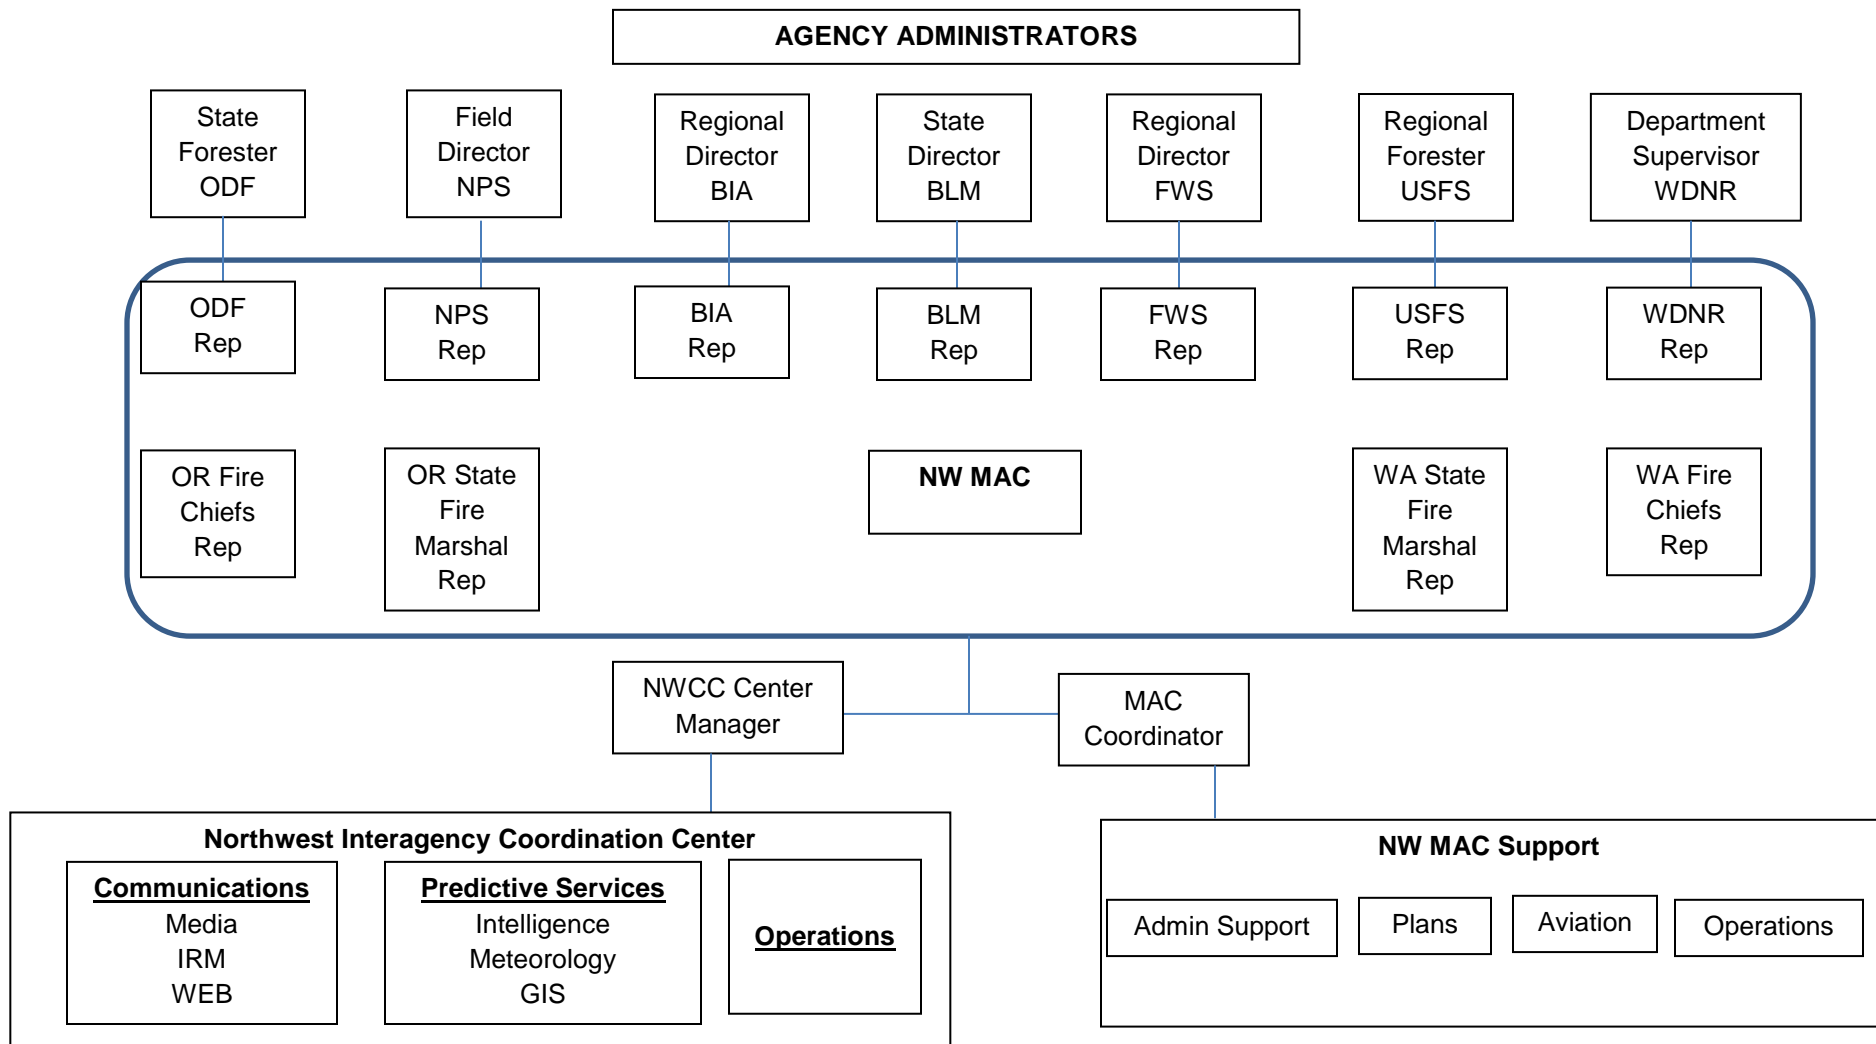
AGENCY ADMINISTRATORS

State Forester ODF

Field Director NPS

Regional Director BIA

State Director BLM

Regional Director FWS

Regional Forester USFS

Department Supervisor WDNR

ODF Rep

NPS Rep

BIA Rep

BLM Rep

FWS Rep

USFS Rep

WDNR Rep

OR Fire Chiefs Rep

OR State Fire Marshal Rep

NW MAC

WA State Fire Marshal Rep

WA Fire Chiefs Rep

NWCC Center Manager

MAC Coordinator

Northwest Interagency Coordination Center

Communications
Media
IRM
WEB

Predictive Services
Intelligence
Meteorology
GIS

Operations

NW MAC Support

Admin Support

Plans

Aviation

Operations